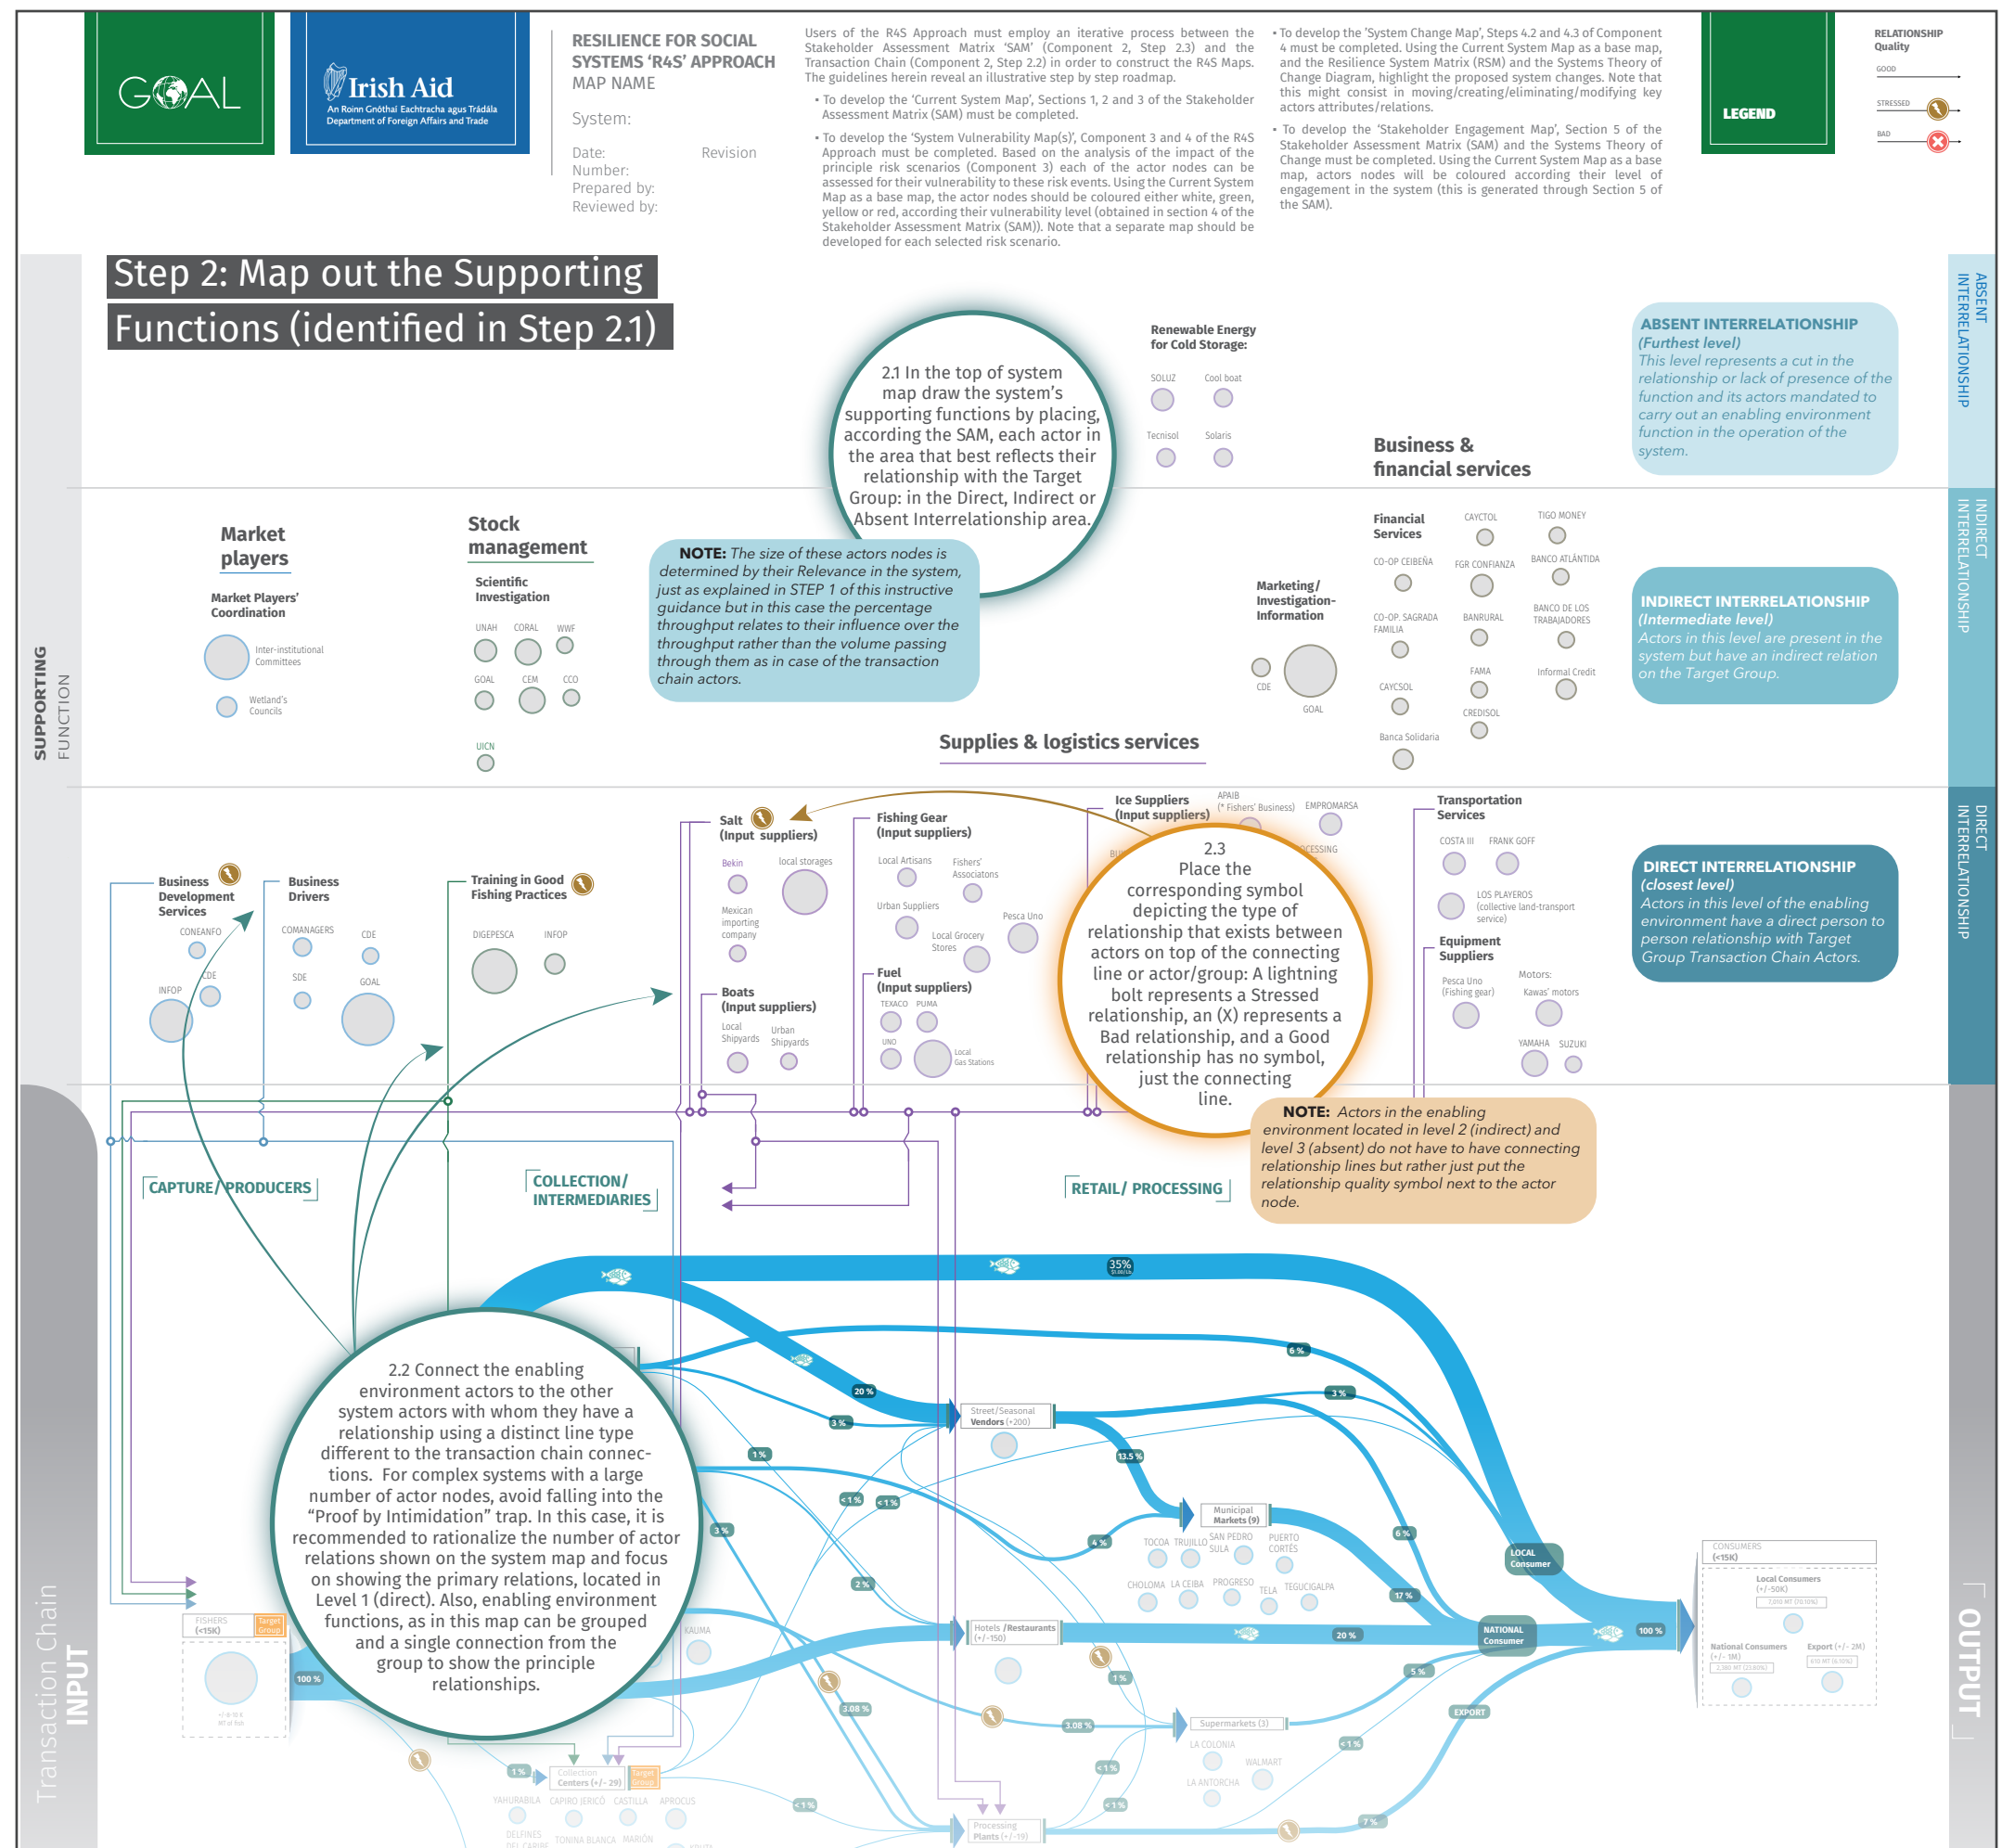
GOAL

Irish Aid
An Roinn Gnóthaí Eachtracha agus Trádála
Department of Foreign Affairs and Trade

RESILIENCE FOR SOCIAL SYSTEMS 'R4S' APPROACH
MAP NAME

System:

Date: Revision
Number:
Prepared by:
Reviewed by:

Users of the R4S Approach must employ an iterative process between the Stakeholder Assessment Matrix 'SAM' (Component 2, Step 2.3) and the Transaction Chain (Component 2, Step 2.2) in order to construct the R4S Maps. The guidelines herein reveal an illustrative step by step roadmap.

• To develop the 'Current System Map', Sections 1, 2 and 3 of the Stakeholder Assessment Matrix (SAM) must be completed.

• To develop the 'System Vulnerability Map(s)', Component 3 and 4 of the R4S Approach must be completed. Based on the analysis of the impact of the principle risk scenarios (Component 3) each of the actor nodes can be assessed for their vulnerability to these risk events. Using the Current System Map as a base map, the actor nodes should be coloured either white, green, yellow or red, according their vulnerability level (obtained in section 4 of the Stakeholder Assessment Matrix (SAM)). Note that a separate map should be developed for each selected risk scenario.

• To develop the 'System Change Map', Steps 4.2 and 4.3 of Component 4 must be completed. Using the Current System Map as a base map, and the Resilience System Matrix (RSM) and the Systems Theory of Change Diagram, highlight the proposed system changes. Note that this might consist in moving/creating/eliminating/modifying key actors attributes/relations.

• To develop the 'Stakeholder Engagement Map', Section 5 of the Stakeholder Assessment Matrix (SAM) and the Systems Theory of Change must be completed. Using the Current System Map as a base map, actors nodes will be coloured according their level of engagement in the system (this is generated through Section 5 of the SAM).

LEGEND

RELATIONSHIP Quality
GOOD
STRESSED
BAD

Step 2: Map out the Supporting Functions (identified in Step 2.1)

2.1 In the top of system map draw the system's supporting functions by placing, according the SAM, each actor in the area that best reflects their relationship with the Target Group: in the Direct, Indirect or Absent Interrelationship area.

Renewable Energy for Cold Storage:
SOLUZ Cool boat
Tecnisol Solaris

Business & financial services

ABSENT INTERRELATIONSHIP
(Furthest level)
This level represents a cut in the relationship or lack of presence of the function and its actors mandated to carry out an enabling environment function in the operation of the system.

ABSENT INTERRELATIONSHIP

Market players
Market Players' Coordination
Inter-institutional Committees
Wetland's Councils

Stock management
Scientific Investigation
UNAH CORAL WWF
GOAL CEM CCO
UICN

NOTE: The size of these actors nodes is determined by their Relevance in the system, just as explained in STEP 1 of this instructive guidance but in this case the percentage throughput relates to their influence over the throughput rather than the volume passing through them as in case of the transaction chain actors.

Marketing/ Investigation-Information
CDE
GOAL

Financial Services
CAYCTOL TIGO MONEY
CO-OP CEIBEÑA FGR CONFIANZA BANCO ATLÁNTIDA
CO-OP. SAGRADA FAMILIA BANRURAL BANCO DE LOS TRABAJADORES
CAYCSOL FAMA Informal Credit
CREDISOL
Banca Solidaria

INDIRECT INTERRELATIONSHIP
(Intermediate level)
Actors in this level are present in the system but have an indirect relation on the Target Group.

INDIRECT INTERRELATIONSHIP

SUPPORTING FUNCTION

Supplies & logistics services

Salt (Input suppliers)
Bekin local storages
Mexican importing company

Fishing Gear (Input suppliers)
Local Artisans Fishers' Associations
Urban Suppliers Pesca Uno
Local Grocery Stores

Ice Suppliers (Input suppliers)
APAIB (* Fishers' Business) EMPROMARSA

2.3
Place the corresponding symbol depicting the type of relationship that exists between actors on top of the connecting line or actor/group: A lightning bolt represents a Stressed relationship, an (X) represents a Bad relationship, and a Good relationship has no symbol, just the connecting line.

Transportation Services
COSTA III FRANK GOFF
LOS PLAYEROS (collective land-transport service)
Equipment Suppliers
Pesca Uno (Fishing gear)
Motors:
Kawas' motors
YAMAHA SUZUKI

DIRECT INTERRELATIONSHIP
(closest level)
Actors in this level of the enabling environment have a direct person to person relationship with Target Group Transaction Chain Actors.

DIRECT INTERRELATIONSHIP

Business Development Services
CONEANFO
CDE
INFOP

Business Drivers
COMANAGERS CDE
SDE GOAL

Training in Good Fishing Practices
DIGEPESCA INFOP

Boats (Input suppliers)
Local Shipyards Urban Shipyards

Fuel (Input suppliers)
TEXACO PUMA
UNO Local Gas Stations

NOTE: Actors in the enabling environment located in level 2 (indirect) and level 3 (absent) do not have to have connecting relationship lines but rather just put the relationship quality symbol next to the actor node.

CAPTURE/ PRODUCERS
COLLECTION/ INTERMEDIARIES
RETAIL/ PROCESSING

2.2 Connect the enabling environment actors to the other system actors with whom they have a relationship using a distinct line type different to the transaction chain connections. For complex systems with a large number of actor nodes, avoid falling into the "Proof by Intimidation" trap. In this case, it is recommended to rationalize the number of actor relations shown on the system map and focus on showing the primary relations, located in Level 1 (direct). Also, enabling environment functions, as in this map can be grouped and a single connection from the group to show the principle relationships.

35%
6 %
20 %
3 %
3 %
1 %
13.5 %
< 1 %
< 1 %
3 %
4 %
6 %
2 %
17 %
20 %
100 %
100 %
1 %
5 %
3.08 %
3.08 %
1 %
< 1 %
< 1 %
< 1 %
< 1 %
7 %

Street/Seasonal Vendors (+200)
Municipal Markets (9)
TOCOA TRUJILLO SAN PEDRO SULA PUERTO CORTÉS
CHOLOMA LA CEIBA PROGRESO TELA TEGUCIGALPA
LOCAL Consumer
NATIONAL Consumer
EXPORT
Hotels /Restaurants (+/-150)
Supermarkets (3)
LA COLONIA WALMART
LA ANTORCHA
Processing Plants (+/-19)
KAUMA
FISHERS (<15K) Target Group
Collection Centers (+/- 29) Target Group
YAHURABILA CAPIRO JERICÓ CASTILLA APROCUS
DELFINES DEL CARIBE TONINA BLANCA MARIÓN

CONSUMERS (<15K)
Local Consumers (+/-50K)
National Consumers (+/- 1M)
Export (+/- 2M)

Transaction Chain INPUT
OUTPUT